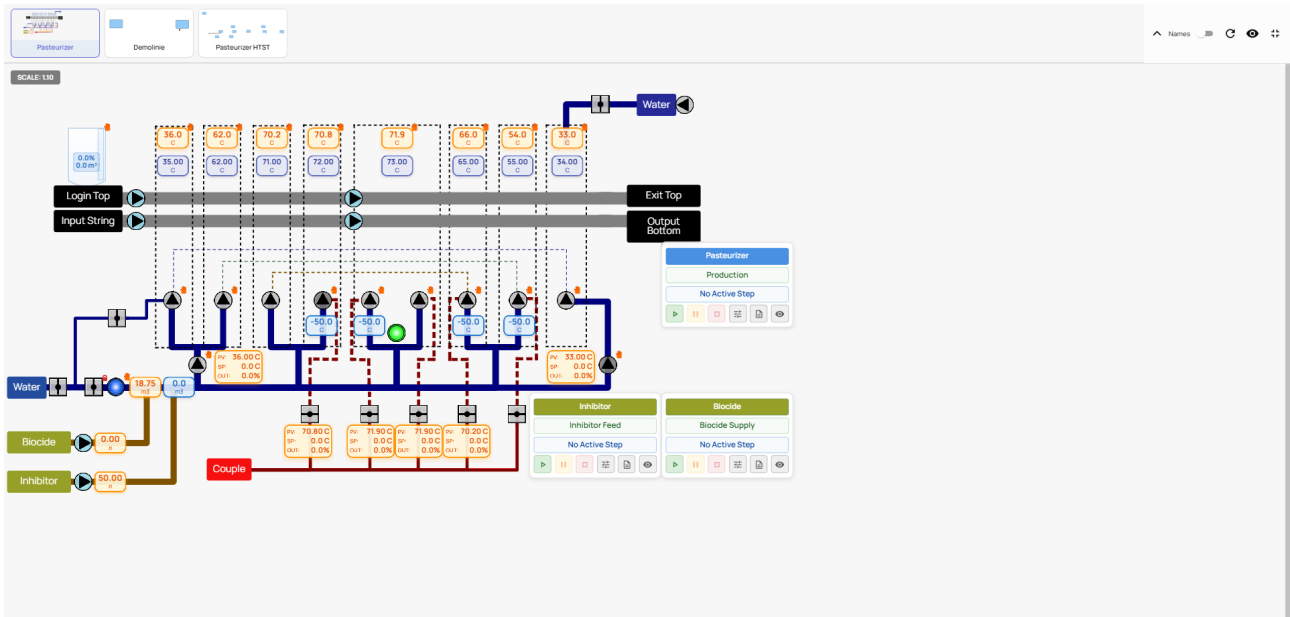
Pasteurizer
Demolinie
Pasteurizer HTST
Names
SCALE: 1.10
Water
0.0%
0.0 m³
36.0 C
35.00 C
62.0 C
62.00 C
70.2 C
71.00 C
70.8 C
72.00 C
71.9 C
73.00 C
66.0 C
65.00 C
54.0 C
55.00 C
33.0 C
34.00 C
Login Top
Input String
Exit Top
Output Bottom
Pasteurizer
Production
No Active Step
-50.0 C
-50.0 C
-50.0 C
-50.0 C
PV: 36.00 C
SP: 0.0 C
OUT: 0.0%
PV: 33.00 C
SP: 0.0 C
OUT: 0.0%
Water
18.75 m3
0.0 m3
Biocide
0.00 /l
Inhibitor
50.00 /l
PV: 70.80 C
SP: 0.0 C
OUT: 0.0%
PV: 71.90 C
SP: 0.0 C
OUT: 0.0%
PV: 71.90 C
SP: 0.0 C
OUT: 0.0%
PV: 70.20 C
SP: 0.0 C
OUT: 0.0%
Couple
Inhibitor
Inhibitor Feed
No Active Step
Biocide
Biocide Supply
No Active Step